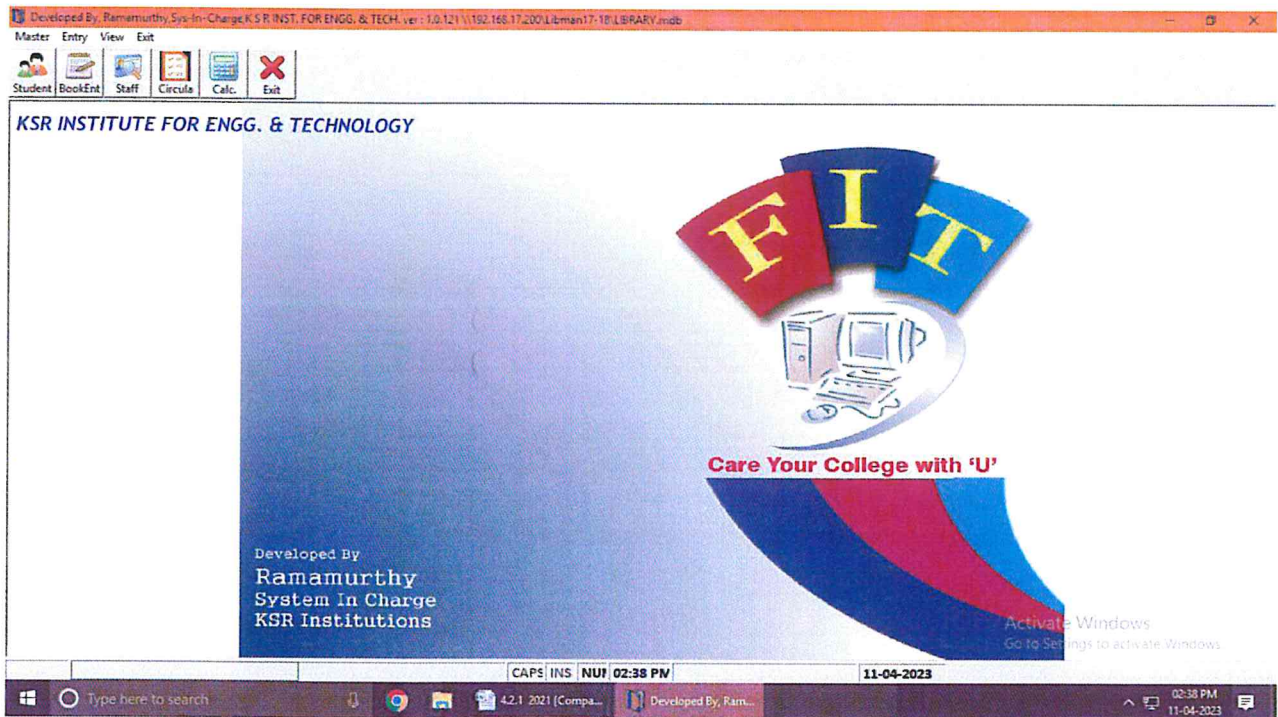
Developed By, Ramamurthy,Sys-In-Charge,K S R INST. FOR ENGG. & TECH. ver : 1.0.121 \\192.168.17.200\Libman17-18\LIBRARY.mdb

Master Entry View Exit

Student BookEnt Staff Circula Calc. Exit

KSR INSTITUTE FOR ENGG. & TECHNOLOGY

FIT

Care Your College with 'U'

Developed By
Ramamurthy
System In Charge
KSR Institutions

Activate Windows
Go to Settings to activate Windows.

CAPS INS NUI 02:38 PM 11-04-2023

Type here to search

4.2.1 2021 (Compa...

Developed By, Ram...

02:38 PM
11-04-2023